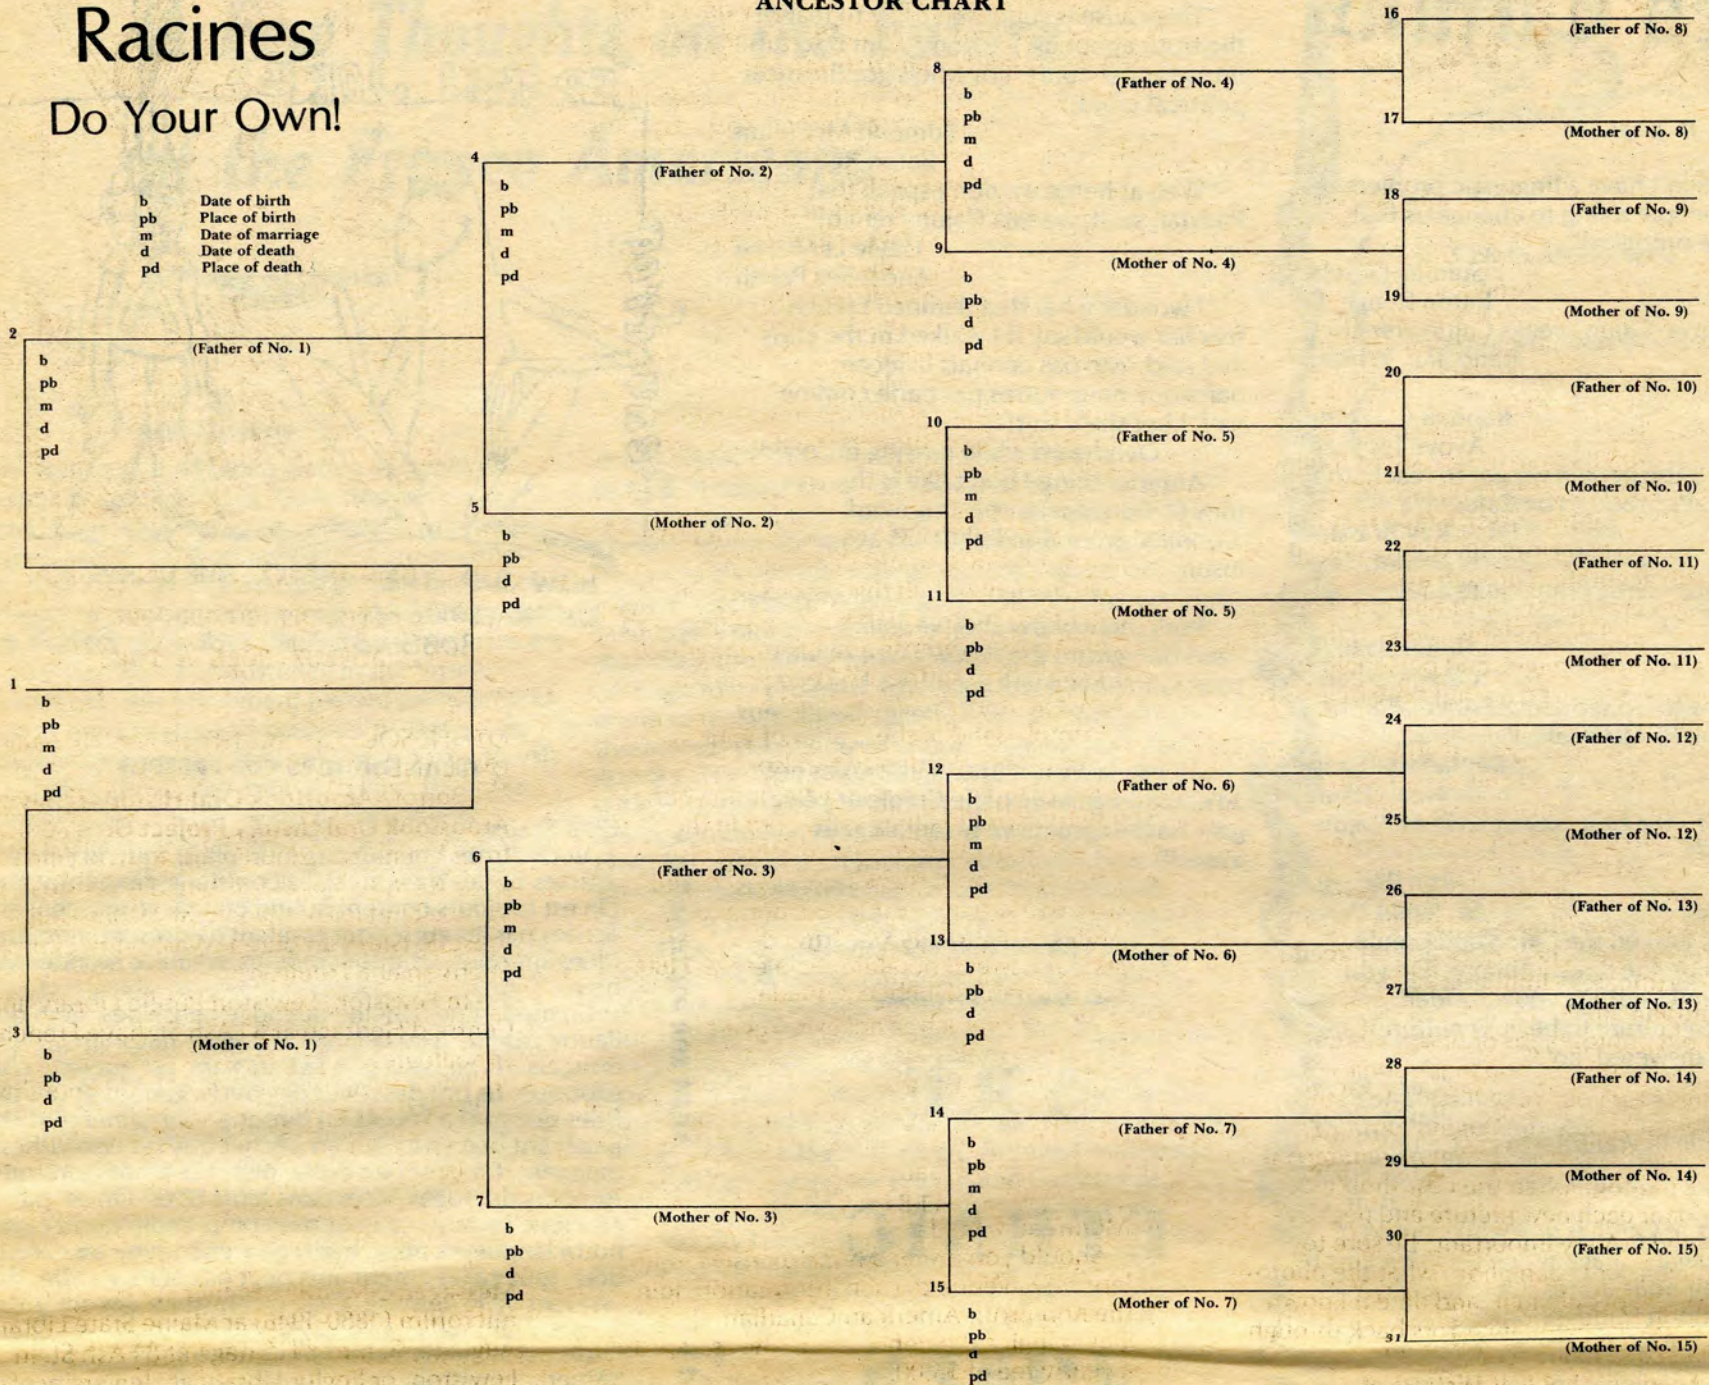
Racines
Do Your Own!

ANCESTOR CHART

b Date of birth
pb Place of birth
m Date of marriage
d Date of death
pd Place of death

2 (Father of No. 1)
b
pb
m
d
pd

1
b
pb
m
d
pd

3 (Mother of No. 1)
b
pb
d
pd

4 (Father of No. 2)
b
pb
m
d
pd

5 (Mother of No. 2)
b
pb
d
pd

6 (Father of No. 3)
b
pb
m
d
pd

7 (Mother of No. 3)
b
pb
d
pd

8 (Father of No. 4)
b
pb
m
d
pd

9 (Mother of No. 4)
b
pb
d
pd

10 (Father of No. 5)
b
pb
m
d
pd

11 (Mother of No. 5)
b
pb
d
pd

12 (Father of No. 6)
b
pb
m
d
pd

13 (Mother of No. 6)
b
pb
d
pd

14 (Father of No. 7)
b
pb
m
d
pd

15 (Mother of No. 7)
b
pb
d
pd

16 (Father of No. 8)
17 (Mother of No. 8)
18 (Father of No. 9)
19 (Mother of No. 9)
20 (Father of No. 10)
21 (Mother of No. 10)
22 (Father of No. 11)
23 (Mother of No. 11)
24 (Father of No. 12)
25 (Mother of No. 12)
26 (Father of No. 13)
27 (Mother of No. 13)
28 (Father of No. 14)
29 (Mother of No. 14)
30 (Father of No. 15)
31 (Mother of No. 15)